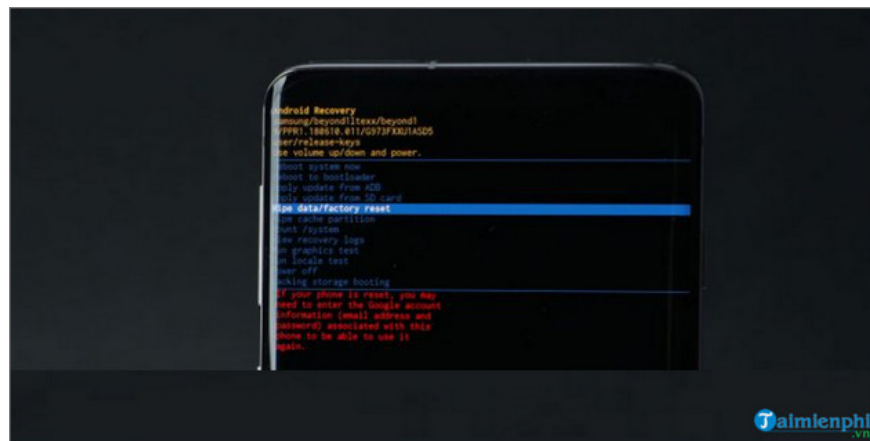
ndroid Recovery
amsung/beyond1ltexx/beyond1
PPR1.180610.011/G973FXXU1ASD5
ser/release-keys
se volume up/down and power.

eboot system now
eboot to bootloader
pply update from ADB
pply update from SD card
ipe data/factory reset
ipe cache partition
ount /system
iew recovery logs
un graphics test
un locale test
ower off
acking storage booting

f your phone is reset, you may
eed to enter the Google account
nformation (email address and
assword) associated with this
hone to be able to use it
gain.

Taimienphi.vn